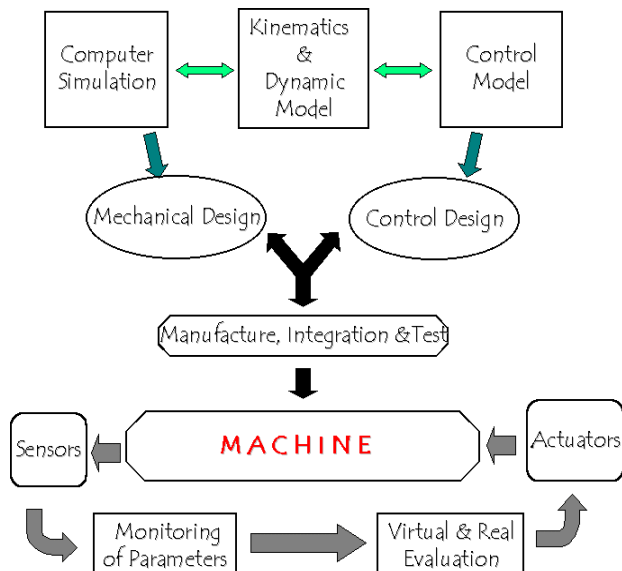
Computer Simulation

Kinematics & Dynamic Model

Control Model

Mechanical Design

Control Design

Manufacture, Integration &Test

Sensors

MACHINE

Actuators

Monitoring of Parameters

Virtual & Real Evaluation